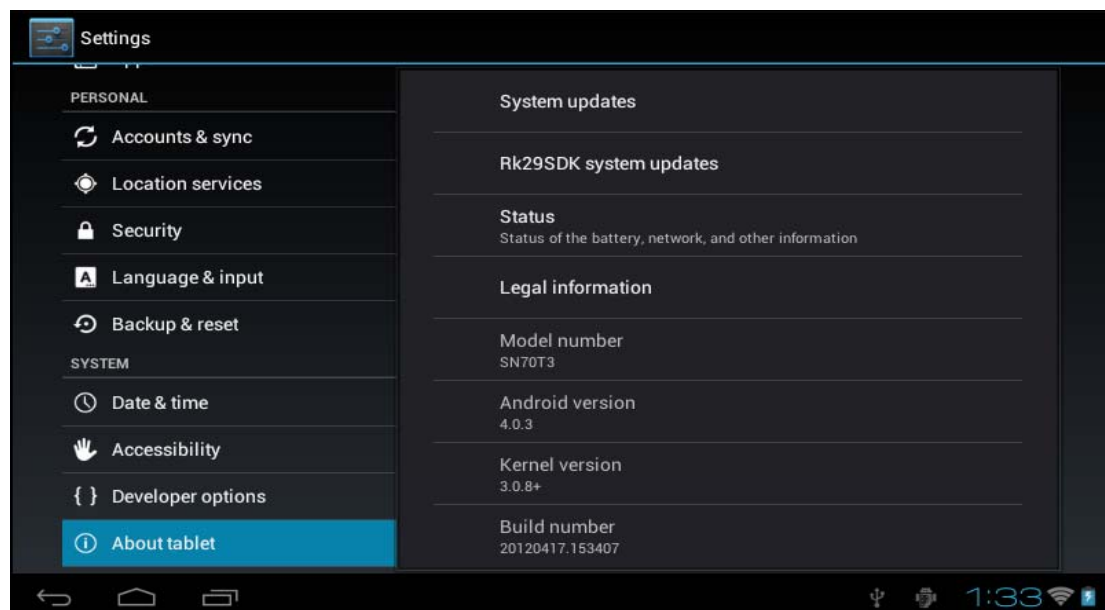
Settings

PERSONAL

Accounts & sync

Location services

Security

Language & input

Backup & reset

SYSTEM

Date & time

Accessibility

{ } Developer options

About tablet

System updates

Rk29SDK system updates

Status
Status of the battery, network, and other information

Legal information

Model number
SN70T3

Android version
4.0.3

Kernel version
3.0.8+

Build number
20120417.153407

1:33